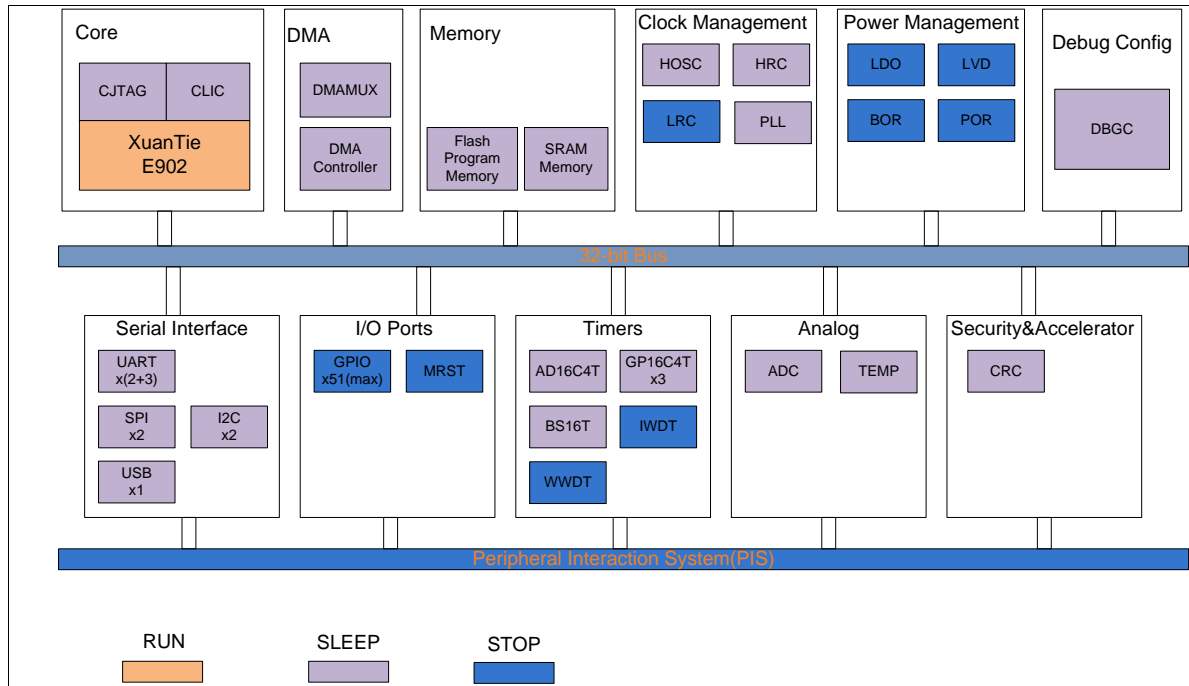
Core

CJTAG

CLIC

XuanTie E902

DMA

DMAMUX

DMA Controller

Memory

Flash Program Memory

SRAM Memory

Clock Management

HOSC

HRC

LRC

PLL

Power Management

LDO

LVD

BOR

POR

Debug Config

DBGC

32-bit Bus

Serial Interface

UART x(2+3)

SPI x2

I2C x2

USB x1

I/O Ports

GPIO x51(max)

MRST

Timers

AD16C4T

GP16C4T x3

BS16T

IWDT

WWDT

Analog

ADC

TEMP

Security&Accelerator

CRC

Peripheral Interaction System(PIS)

RUN

SLEEP

STOP